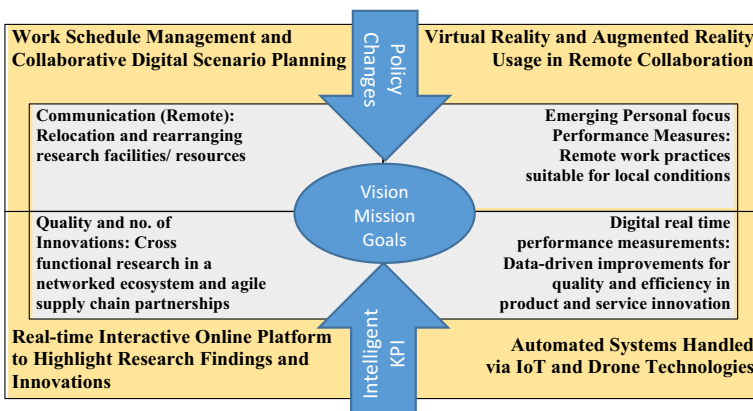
Work Schedule Management and Collaborative Digital Scenario Planning

Policy Changes

Virtual Reality and Augmented Reality Usage in Remote Collaboration

Communication (Remote): Relocation and rearranging research facilities/ resources

Emerging Personal focus Performance Measures: Remote work practices suitable for local conditions

Vision Mission Goals

Quality and no. of Innovations: Cross functional research in a networked ecosystem and agile supply chain partnerships

Digital real time performance measurements: Data-driven improvements for quality and efficiency in product and service innovation

Real-time Interactive Online Platform to Highlight Research Findings and Innovations

Intelligent KPI

Automated Systems Handled via IoT and Drone Technologies